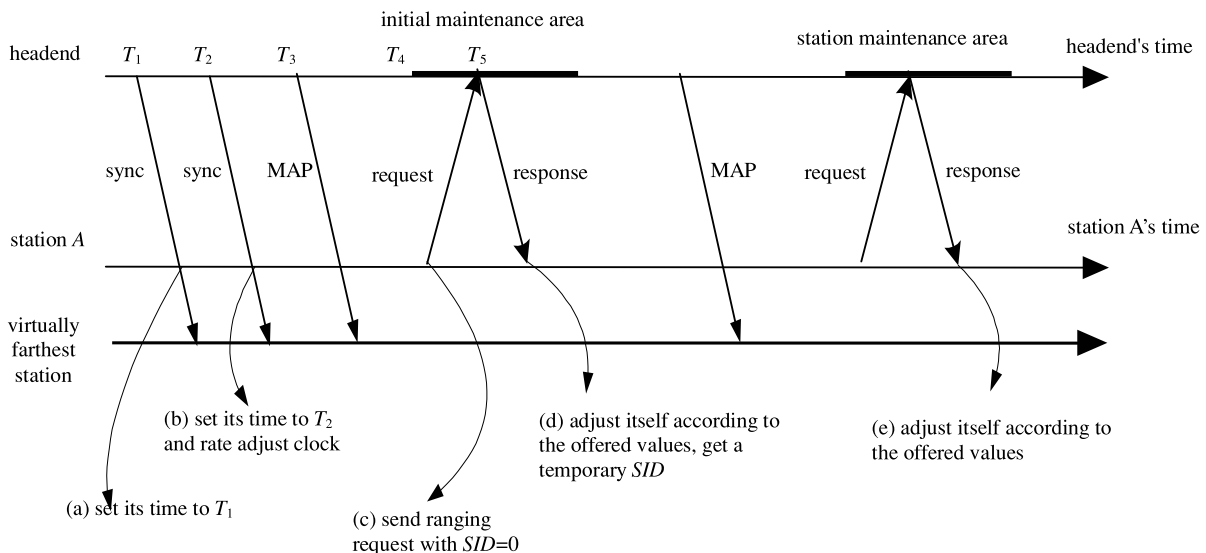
initial maintenance area

headend $T_1$ $T_2$ $T_3$ $T_4$ $T_5$ station maintenance area headend's time

sync sync MAP request response MAP request response

station $A$ station A's time

virtually farthest station

(b) set its time to $T_2$ and rate adjust clock

(d) adjust itself according to the offered values, get a temporary $SID$

(e) adjust itself according to the offered values

(a) set its time to $T_1$

(c) send ranging request with $SID$=0